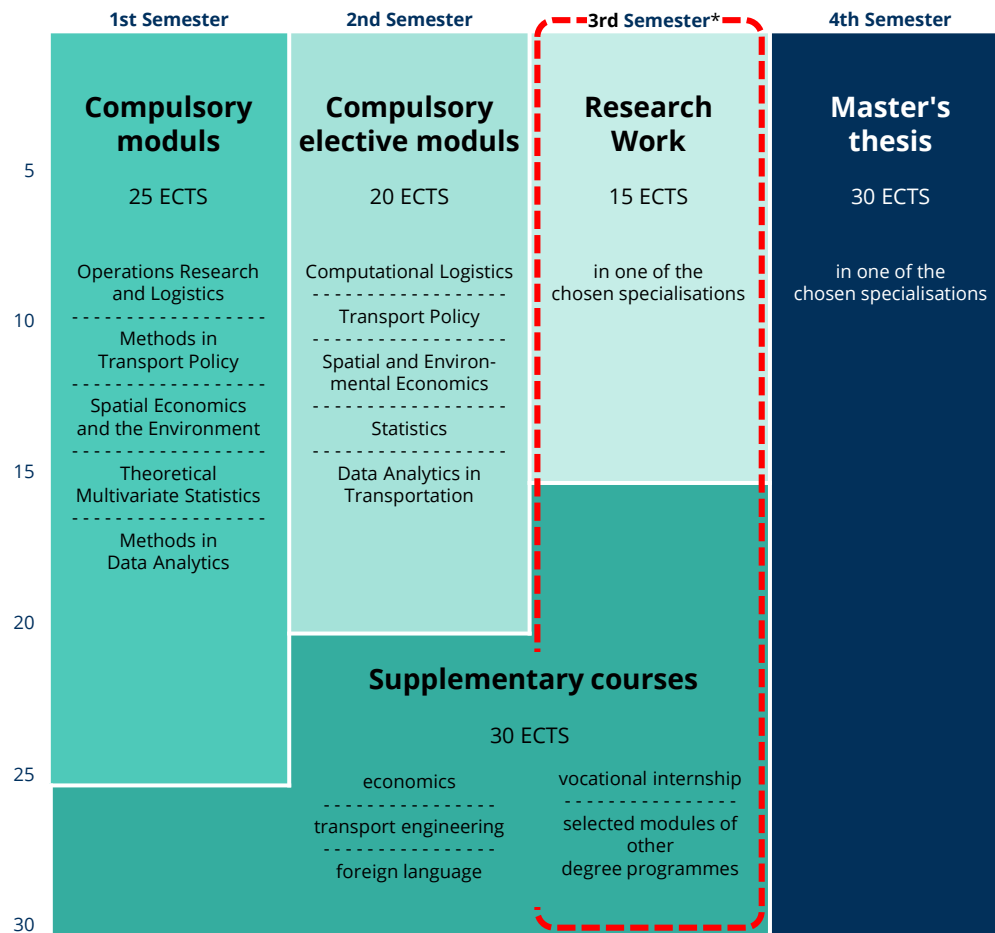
1st Semester

2nd Semester

3rd Semester*

4th Semester

Compulsory moduls

25 ECTS

Operations Research and Logistics

Methods in Transport Policy

Spatial Economics and the Environment

Theoretical Multivariate Statistics

Methods in Data Analytics

Compulsory elective moduls

20 ECTS

Computational Logistics

Transport Policy

Spatial and Environmental Economics

Statistics

Data Analytics in Transportation

Research Work

15 ECTS

in one of the chosen specialisations

Master's thesis

30 ECTS

in one of the chosen specialisations

Supplementary courses

30 ECTS

economics

transport engineering

foreign language

vocational internship

selected modules of other degree programmes

5

10

15

20

25

30